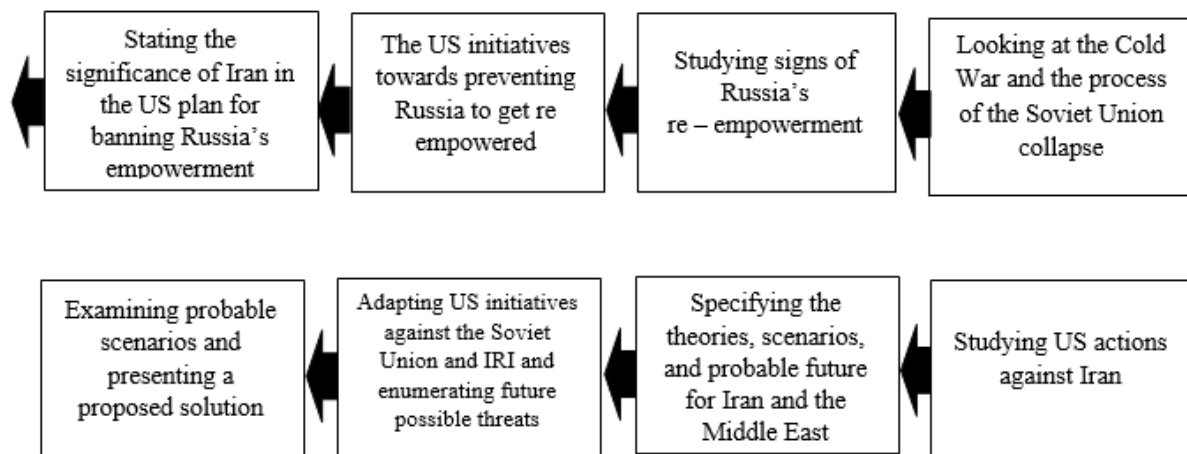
Looking at the Cold War and the process of the Soviet Union collapse

Studying signs of Russia's re – empowerment

The US initiatives towards preventing Russia to get re empowered

Stating the significance of Iran in the US plan for banning Russia's empowerment

Studying US actions against Iran

Specifying the theories, scenarios, and probable future for Iran and the Middle East

Adapting US initiatives against the Soviet Union and IRI and enumerating future possible threats

Examining probable scenarios and presenting a proposed solution